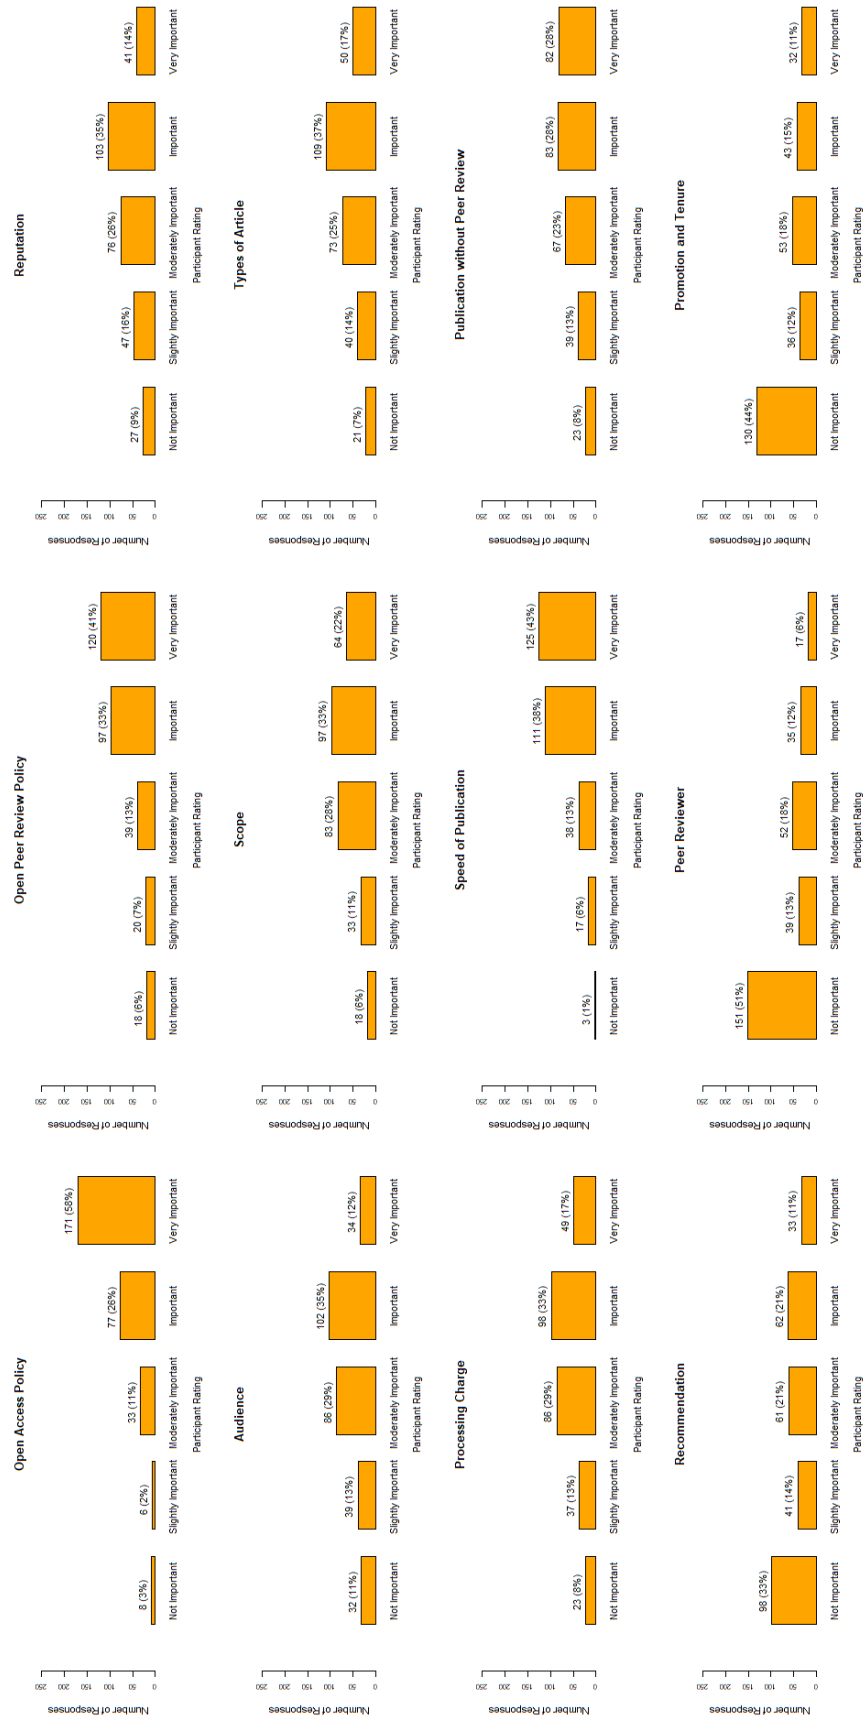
Open Access Policy

Number of Responses
0 50 100 150 200 250

8 (3%)
6 (2%)
33 (11%)
77 (26%)
171 (58%)

Not Important
Slightly Important
Moderately Important
Important
Very Important

Participant Rating

Open Peer Review Policy

Number of Responses
0 50 100 150 200 250

18 (6%)
20 (7%)
39 (13%)
97 (33%)
120 (41%)

Not Important
Slightly Important
Moderately Important
Important
Very Important

Participant Rating

Reputation

Number of Responses
0 50 100 150 200 250

27 (9%)
47 (16%)
76 (26%)
103 (35%)
41 (14%)

Not Important
Slightly Important
Moderately Important
Important
Very Important

Participant Rating

Audience

Number of Responses
0 50 100 150 200 250

32 (11%)
39 (13%)
86 (29%)
102 (35%)
34 (12%)

Not Important
Slightly Important
Moderately Important
Important
Very Important

Participant Rating

Scope

Number of Responses
0 50 100 150 200 250

18 (6%)
33 (11%)
83 (28%)
97 (33%)
64 (22%)

Not Important
Slightly Important
Moderately Important
Important
Very Important

Participant Rating

Types of Article

Number of Responses
0 50 100 150 200 250

21 (7%)
40 (14%)
73 (25%)
109 (37%)
50 (17%)

Not Important
Slightly Important
Moderately Important
Important
Very Important

Participant Rating

Processing Charge

Number of Responses
0 50 100 150 200 250

23 (8%)
37 (13%)
86 (29%)
98 (33%)
49 (17%)

Not Important
Slightly Important
Moderately Important
Important
Very Important

Participant Rating

Speed of Publication

Number of Responses
0 50 100 150 200 250

3 (1%)
17 (6%)
38 (13%)
111 (38%)
125 (43%)

Not Important
Slightly Important
Moderately Important
Important
Very Important

Participant Rating

Publication without Peer Review

Number of Responses
0 50 100 150 200 250

23 (8%)
39 (13%)
67 (23%)
83 (28%)
82 (28%)

Not Important
Slightly Important
Moderately Important
Important
Very Important

Participant Rating

Recommendation

Number of Responses
0 50 100 150 200 250

98 (33%)
41 (14%)
61 (21%)
62 (21%)
33 (11%)

Not Important
Slightly Important
Moderately Important
Important
Very Important

Participant Rating

Peer Reviewer

Number of Responses
0 50 100 150 200 250

151 (51%)
39 (13%)
52 (18%)
35 (12%)
17 (6%)

Not Important
Slightly Important
Moderately Important
Important
Very Important

Participant Rating

Promotion and Tenure

Number of Responses
0 50 100 150 200 250

130 (44%)
36 (12%)
53 (18%)
43 (15%)
32 (11%)

Not Important
Slightly Important
Moderately Important
Important
Very Important

Participant Rating